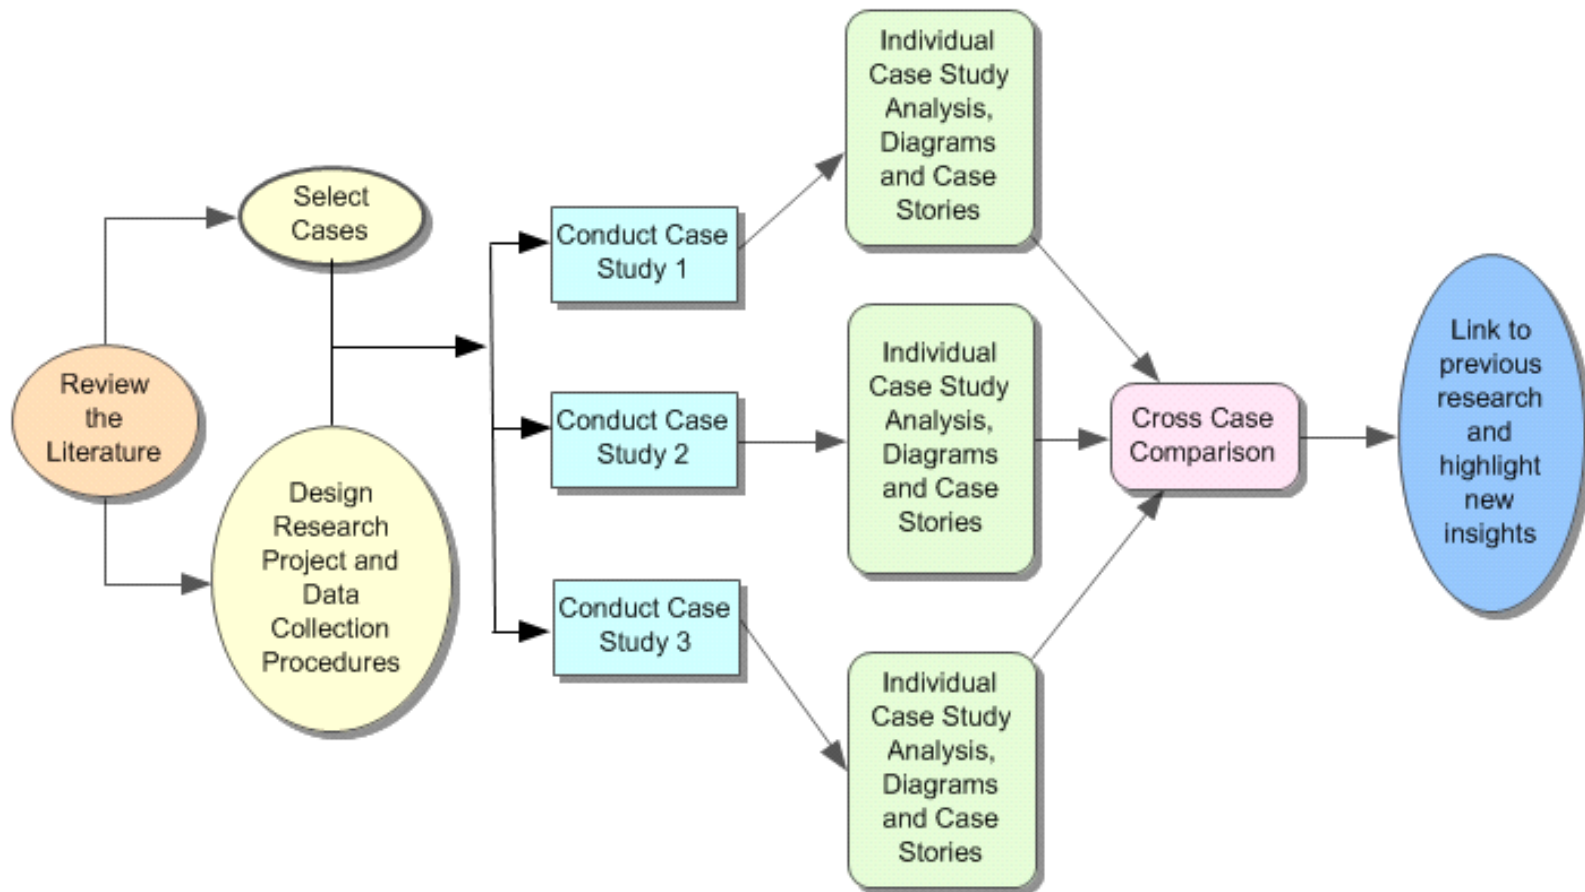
Review the Literature

Select Cases

Design Research Project and Data Collection Procedures

Conduct Case Study 1

Conduct Case Study 2

Conduct Case Study 3

Individual Case Study Analysis, Diagrams and Case Stories

Individual Case Study Analysis, Diagrams and Case Stories

Individual Case Study Analysis, Diagrams and Case Stories

Cross Case Comparison

Link to previous research and highlight new insights